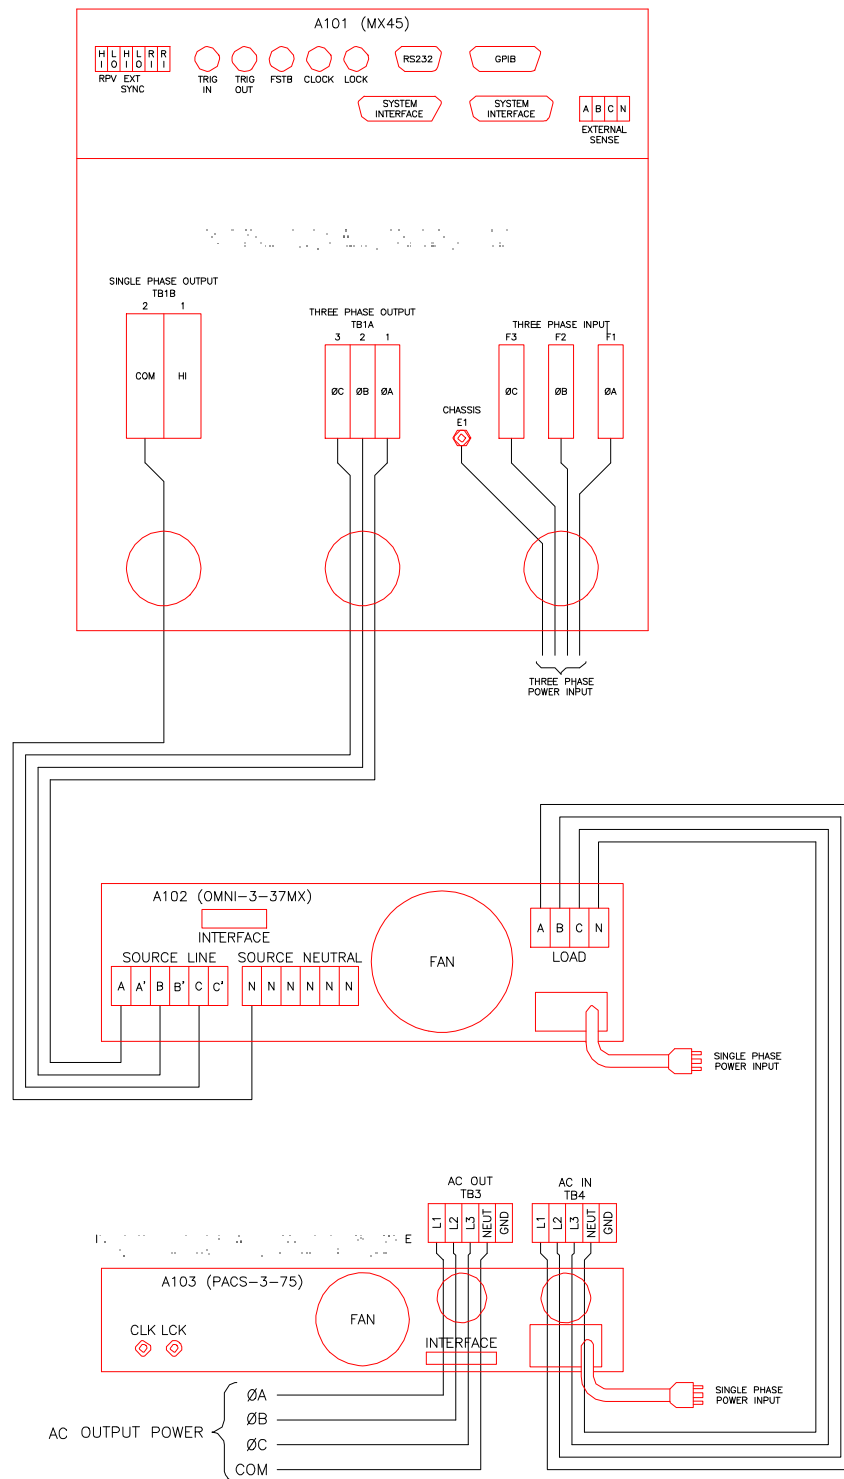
A101 (MX45)

H L H L R R
I O I O I I
RPV EXT SYNC

TRIG IN
TRIG OUT
FSTB
CLOCK
LOCK
RS232
GPIB
SYSTEM INTERFACE
SYSTEM INTERFACE
A B C N
EXTERNAL SENSE

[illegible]

SINGLE PHASE OUTPUT
TB1B
2 1
COM
HI

THREE PHASE OUTPUT
TB1A
3 2 1
ØC ØB ØA

THREE PHASE INPUT
F3 F2 F1
ØC ØB ØA

CHASSIS
E1

THREE PHASE
POWER INPUT

A102 (OMNI-3-37MX)
INTERFACE
SOURCE LINE
A A' B B' C C'
SOURCE NEUTRAL
N N N N N N
FAN
A B C N
LOAD

SINGLE PHASE
POWER INPUT

AC OUT
TB3
L1 L2 L3 NEUT GND

AC IN
TB4
L1 L2 L3 NEUT GND

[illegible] E

A103 (PACS-3-75)
FAN
CLK LCK
INTERFACE

SINGLE PHASE
POWER INPUT

ØA
ØB
AC OUTPUT POWER
ØC
COM